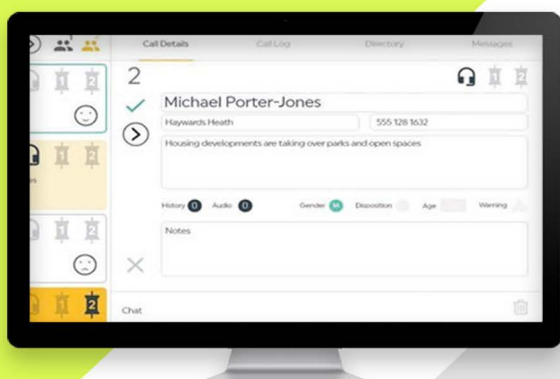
Call Details
Call Log
Directory
Messages

1 2
1 2
es
1 2
1 2

2
Michael Porter-Jones
Haywards Heath
555 128 1632
Housing developments are taking over parks and open spaces
History 0 Audio 0
Gender M Disposition Age Warning
Notes
Chat